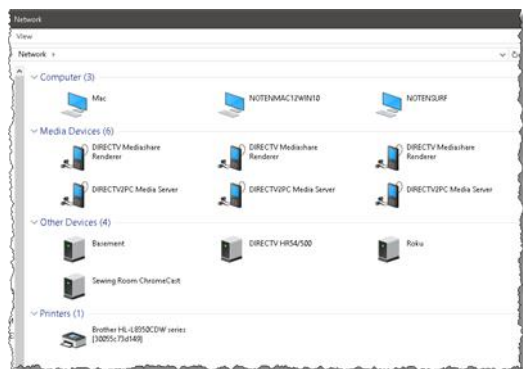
Network

View

Network ›

Computer (3)

Mac

NOTENMAC12WIN10

NOTENSURF

Media Devices (6)

DIRECTV Mediashare Renderer

DIRECTV Mediashare Renderer

DIRECTV Mediashare Renderer

DIRECTV2PC Media Server

DIRECTV2PC Media Server

DIRECTV2PC Media Server

Other Devices (4)

Basement

DIRECTV HR54/500

Roku

Sewing Room ChromeCast

Printers (1)

Brother HL-L8350CDW series [30055c73d149]